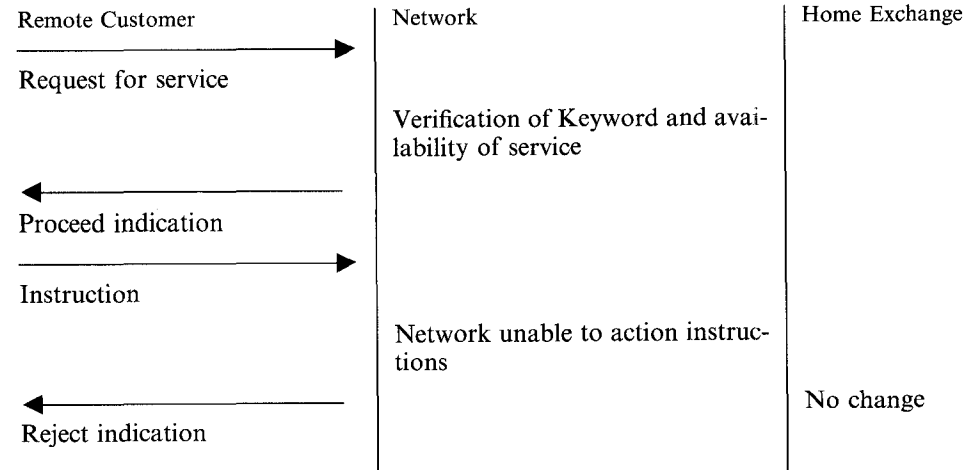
Remote Customer

Network

Home Exchange

Request for service

Verification of Keyword and availability of service

Proceed indication

Instruction

Network unable to action instructions

No change

Reject indication